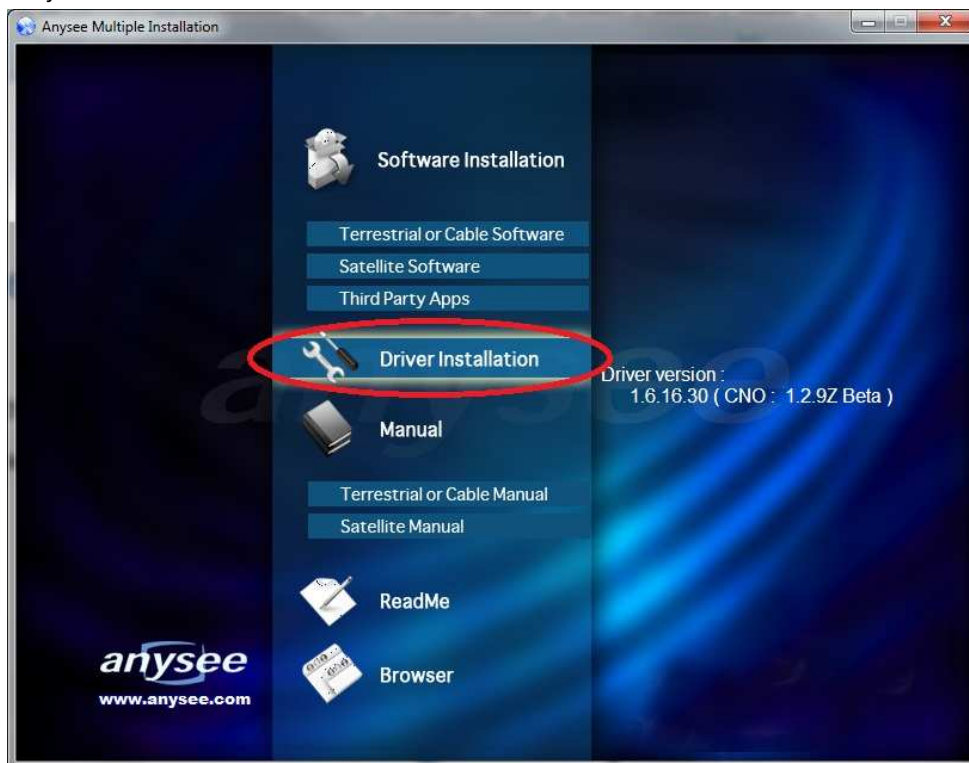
Anysee Multiple Installation

Software Installation

Terrestrial or Cable Software

Satellite Software

Third Party Apps

Driver Installation

Driver version :
1.6.16.30 ( CNO : 1.2.9Z Beta )

Manual

Terrestrial or Cable Manual

Satellite Manual

ReadMe

Browser

anysee
www.anysee.com